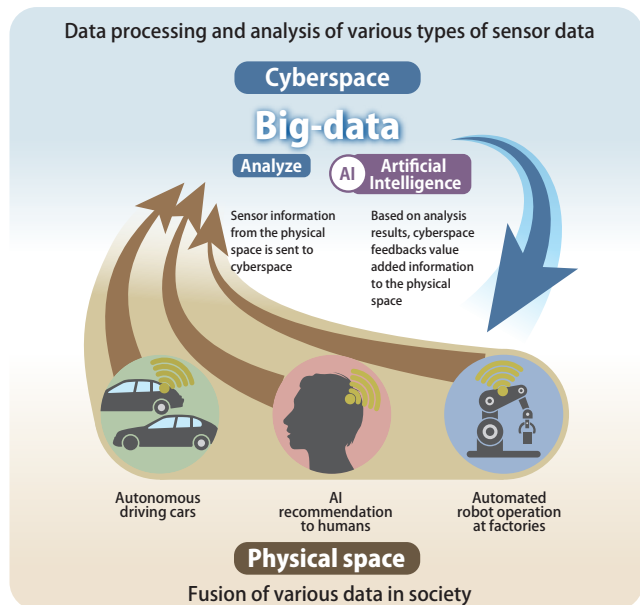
Data processing and analysis of various types of sensor data

Cyberspace

Big-data

Analyze

AI Artificial Intelligence

Sensor information from the physical space is sent to cyberspace

Based on analysis results, cyberspace feedbacks value added information to the physical space

Autonomous driving cars

AI recommendation to humans

Automated robot operation at factories

Physical space

Fusion of various data in society